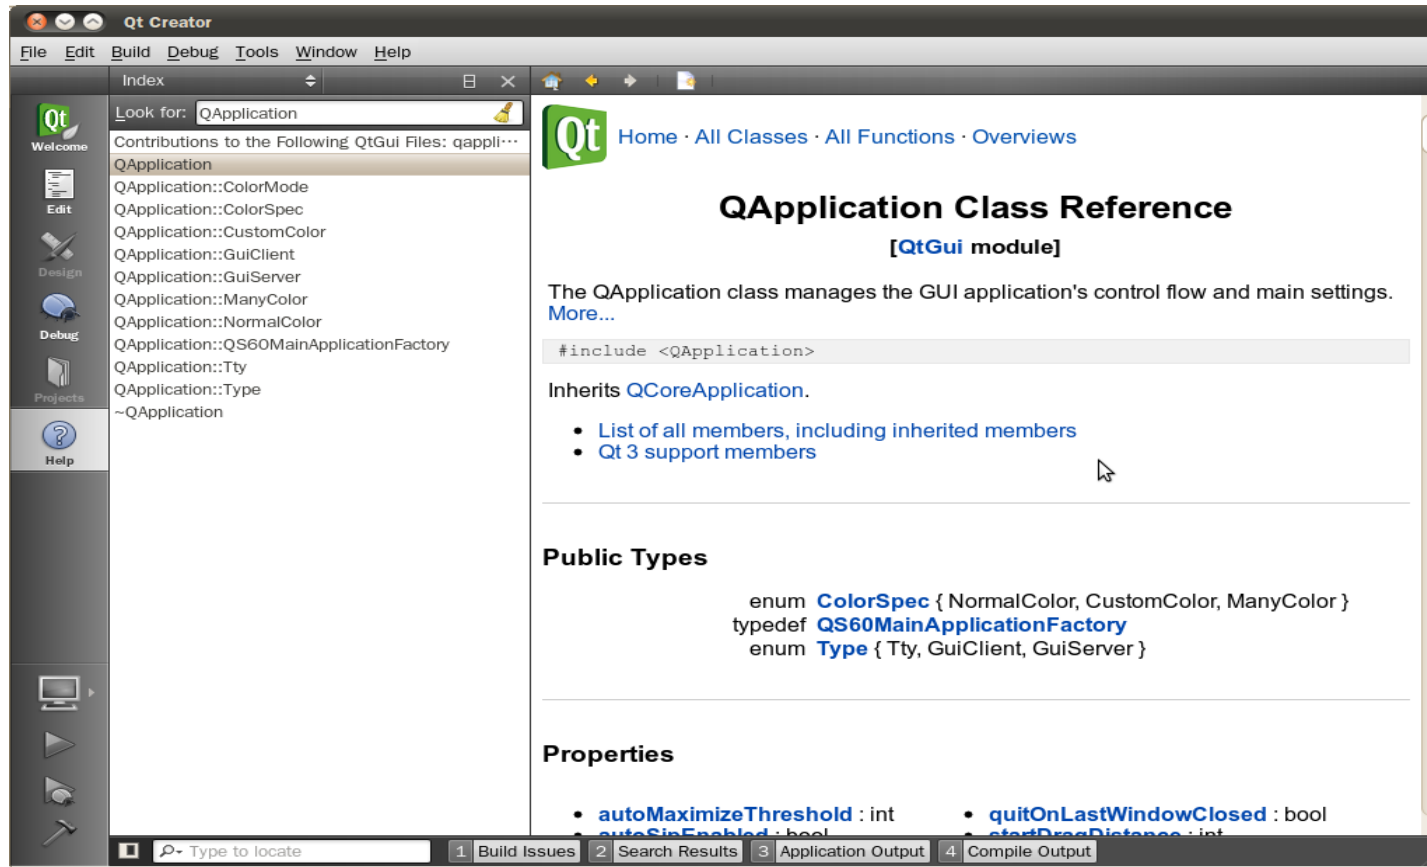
Qt Creator

File Edit Build Debug Tools Window Help

Index

Welcome

Edit

Design

Debug

Projects

Help

Look for: QApplication

Contributions to the Following QtGui Files: qappli···
QApplication
QApplication::ColorMode
QApplication::ColorSpec
QApplication::CustomColor
QApplication::GuiClient
QApplication::GuiServer
QApplication::ManyColor
QApplication::NormalColor
QApplication::QS60MainApplicationFactory
QApplication::Tty
QApplication::Type
~QApplication

Qt Home · All Classes · All Functions · Overviews

QApplication Class Reference

[QtGui module]

The QApplication class manages the GUI application's control flow and main settings. More...

#include <QApplication>

Inherits QCoreApplication.

- List of all members, including inherited members
- Qt 3 support members

Public Types

enum ColorSpec { NormalColor, CustomColor, ManyColor }
typedef QS60MainApplicationFactory
enum Type { Tty, GuiClient, GuiServer }

Properties

- autoMaximizeThreshold : int
- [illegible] : bool
- quitOnLastWindowClosed : bool
- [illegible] : int

Type to locate
1 Build Issues 2 Search Results 3 Application Output 4 Compile Output